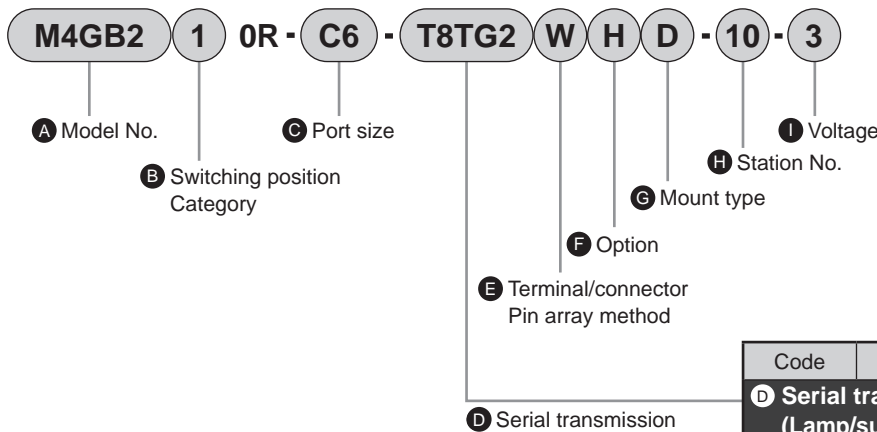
M4GB2 1 0R - C6 - T8TG2 W H D - 10 - 3

A Model No.

C Port size

I Voltage

H Station No.

B Switching position Category

G Mount type

F Option

E Terminal/connector Pin array method

| Code | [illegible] |
|---|---|
| D Serial tra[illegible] (Lamp/su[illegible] | |

D Serial transmission